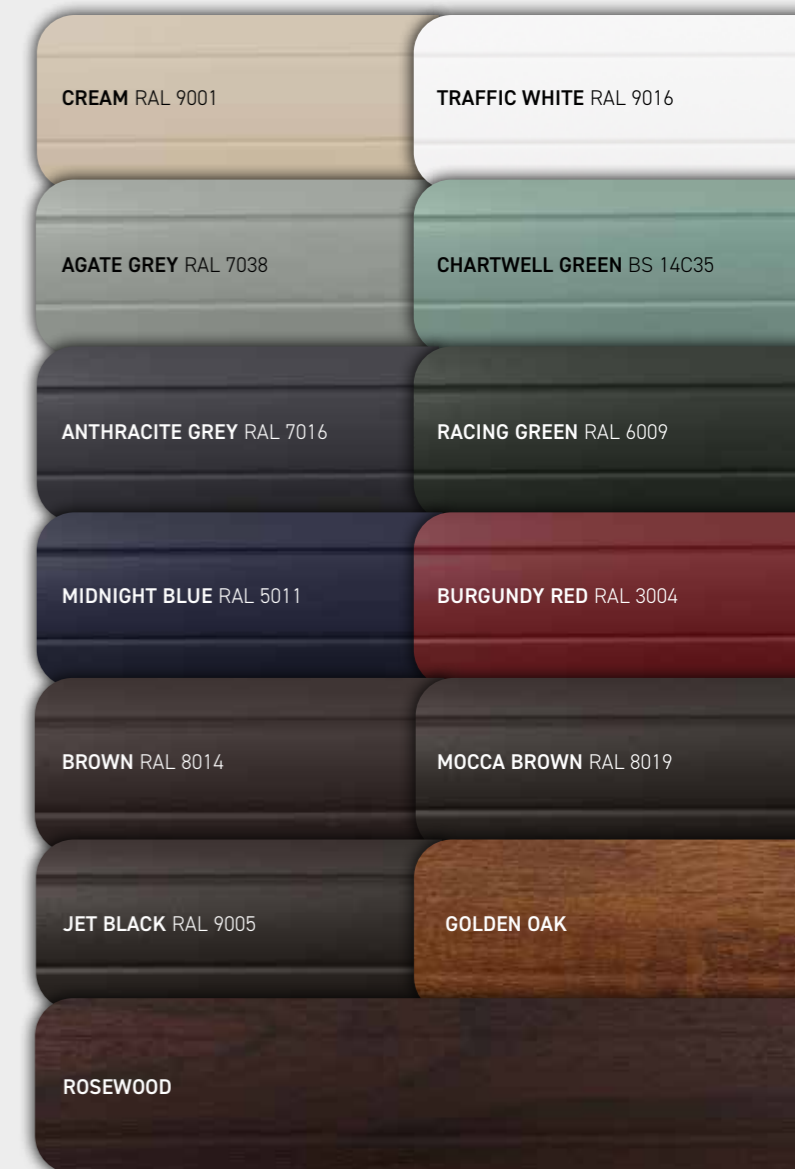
CREAM RAL 9001

TRAFFIC WHITE RAL 9016

AGATE GREY RAL 7038

CHARTWELL GREEN BS 14C35

ANTHRACITE GREY RAL 7016

RACING GREEN RAL 6009

MIDNIGHT BLUE RAL 5011

BURGUNDY RED RAL 3004

BROWN RAL 8014

MOCCA BROWN RAL 8019

JET BLACK RAL 9005

GOLDEN OAK

ROSEWOOD